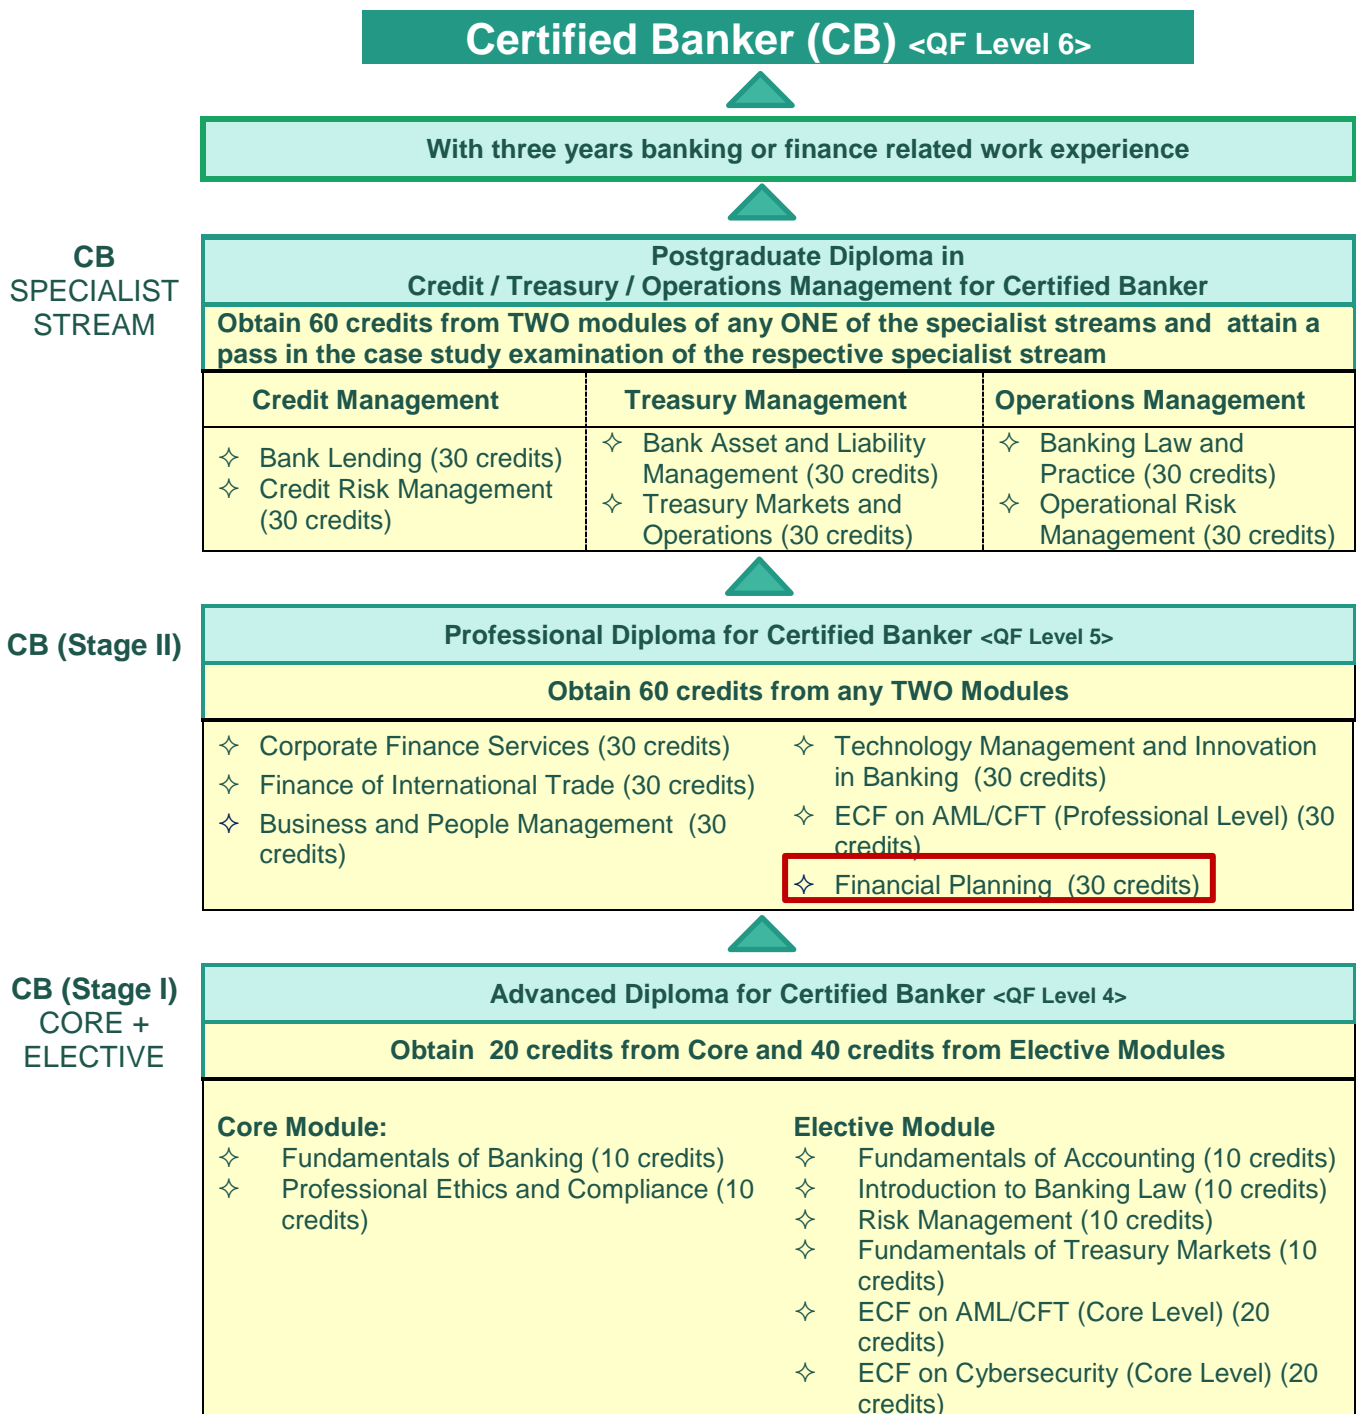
Certified Banker (CB) <QF Level 6>

With three years banking or finance related work experience

CB
SPECIALIST
STREAM

Postgraduate Diploma in
Credit / Treasury / Operations Management for Certified Banker

Obtain 60 credits from TWO modules of any ONE of the specialist streams and attain a pass in the case study examination of the respective specialist stream

| Credit Management | Treasury Management | Operations Management |
|---|---|---|
| ✧ Bank Lending (30 credits) ✧ Credit Risk Management (30 credits) | ✧ Bank Asset and Liability Management (30 credits) ✧ Treasury Markets and Operations (30 credits) | ✧ Banking Law and Practice (30 credits) ✧ Operational Risk Management (30 credits) |

CB (Stage II)

Professional Diploma for Certified Banker <QF Level 5>

Obtain 60 credits from any TWO Modules

✧ Corporate Finance Services (30 credits)
✧ Finance of International Trade (30 credits)
✧ Business and People Management (30 credits)

✧ Technology Management and Innovation in Banking (30 credits)
✧ ECF on AML/CFT (Professional Level) (30 credits)
✧ Financial Planning (30 credits)

CB (Stage I)
CORE +
ELECTIVE

Advanced Diploma for Certified Banker <QF Level 4>

Obtain 20 credits from Core and 40 credits from Elective Modules

Core Module:
✧ Fundamentals of Banking (10 credits)
✧ Professional Ethics and Compliance (10 credits)

Elective Module
✧ Fundamentals of Accounting (10 credits)
✧ Introduction to Banking Law (10 credits)
✧ Risk Management (10 credits)
✧ Fundamentals of Treasury Markets (10 credits)
✧ ECF on AML/CFT (Core Level) (20 credits)
✧ ECF on Cybersecurity (Core Level) (20 credits)